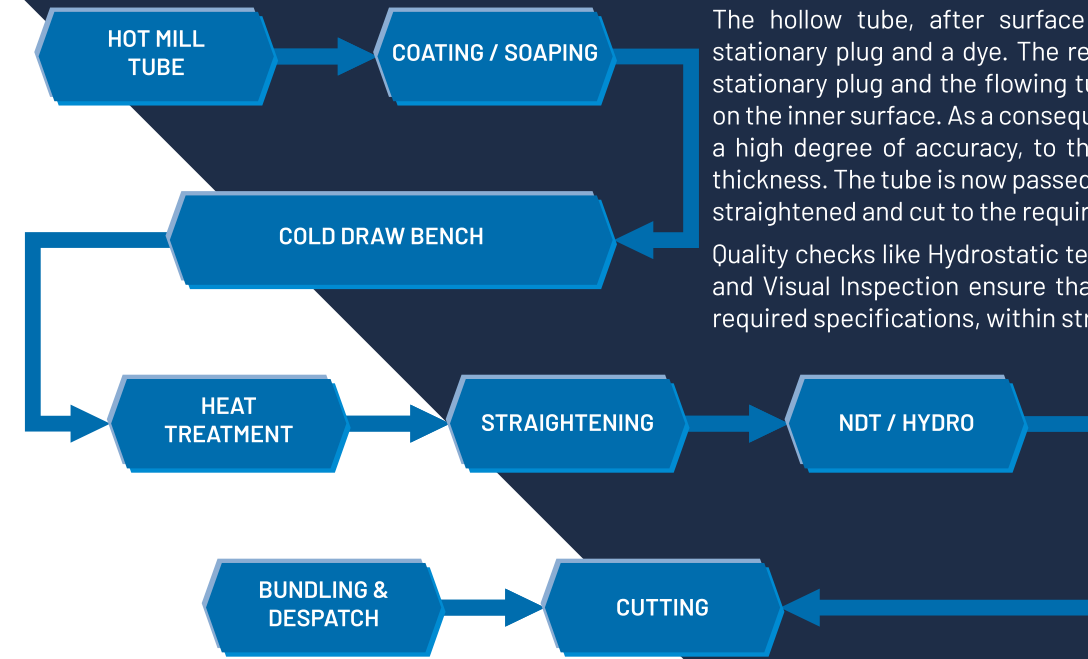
HOT MILL TUBE

COATING / SOAPING

The hollow tube, after surface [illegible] stationary plug and a dye. The re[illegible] stationary plug and the flowing tu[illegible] on the inner surface. As a consequ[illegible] a high degree of accuracy, to th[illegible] thickness. The tube is now passed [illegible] straightened and cut to the requi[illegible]

Quality checks like Hydrostatic te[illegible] and Visual Inspection ensure tha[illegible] required specifications, within str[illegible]

COLD DRAW BENCH

HEAT TREATMENT

STRAIGHTENING

NDT / HYDRO

BUNDLING & DESPATCH

CUTTING